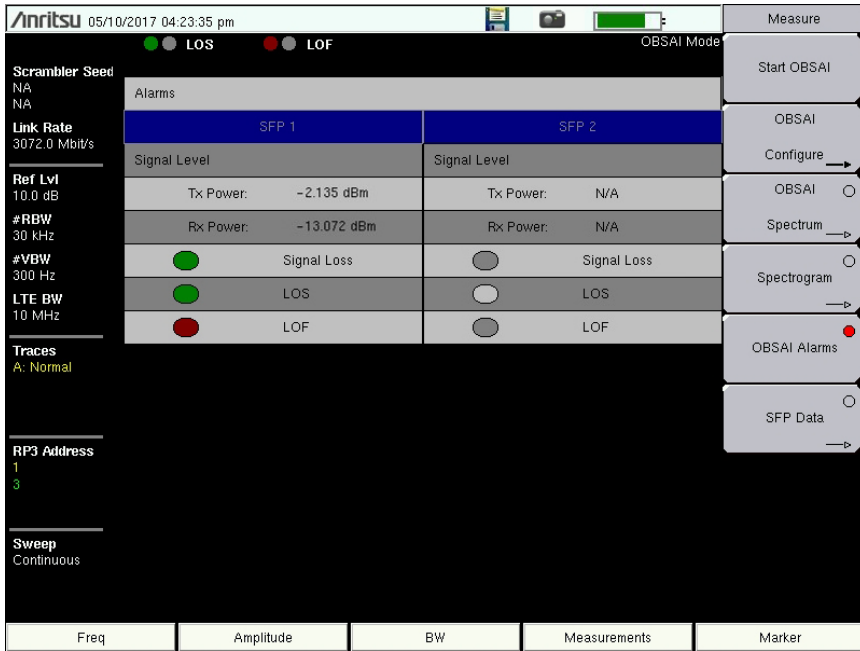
/inritsu 05/10/2017 04:23:35 pm

LOS LOF

OBSAI Mode

Scrambler Seed
NA
NA

Link Rate
3072.0 Mbit/s

Ref Lvl
10.0 dB

#RBW
30 kHz

#VBW
300 Hz

LTE BW
10 MHz

Traces
A: Normal

RP3 Address
1
3

Sweep
Continuous

Alarms

| SFP 1 | | SFP 2 | |
|---|---|---|---|
| Signal Level | | Signal Level | |
| Tx Power: | -2.135 dBm | Tx Power: | N/A |
| Rx Power: | -13.072 dBm | Rx Power: | N/A |
| | Signal Loss | | Signal Loss |
| | LOS | | LOS |
| | LOF | | LOF |

Measure

Start OBSAI

OBSAI Configure

OBSAI Spectrum

Spectrogram

OBSAI Alarms

SFP Data

Freq | Amplitude | BW | Measurements | Marker